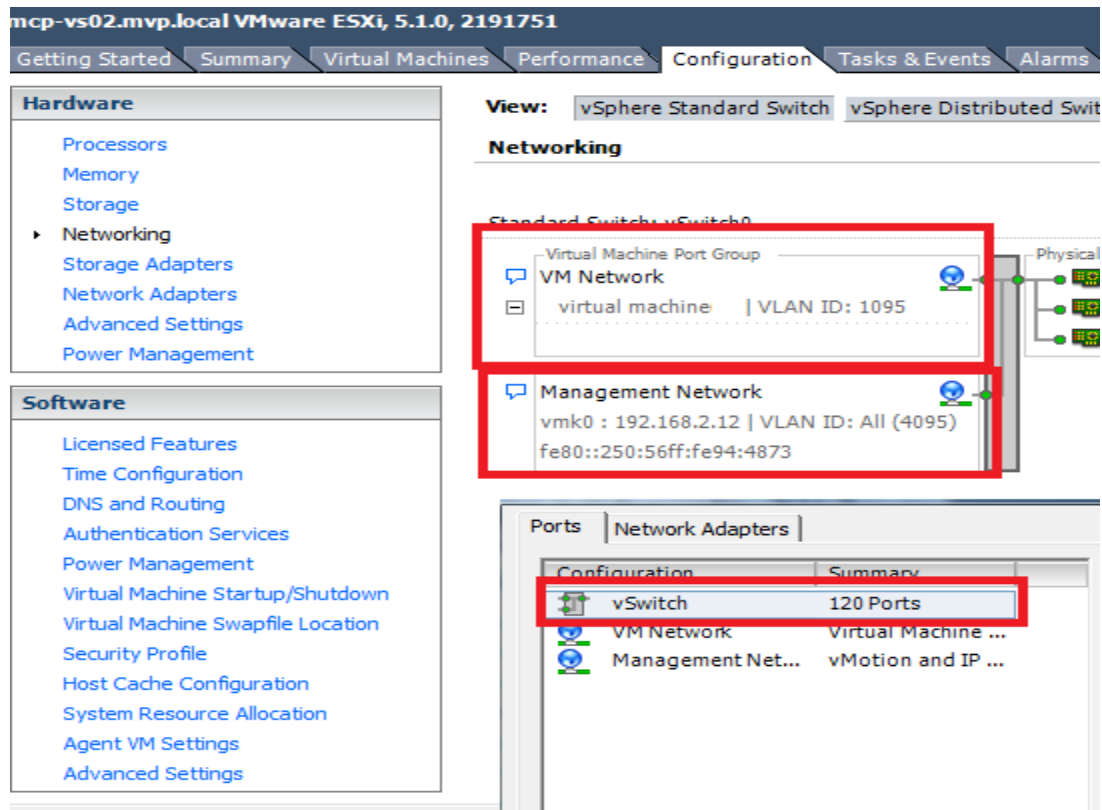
mcp-vs02.mvp.local VMware ESXi, 5.1.0, 2191751

Getting Started | Summary | Virtual Machines | Performance | Configuration | Tasks & Events | Alarms

Hardware

Processors
Memory
Storage
Networking
Storage Adapters
Network Adapters
Advanced Settings
Power Management

Software

Licensed Features
Time Configuration
DNS and Routing
Authentication Services
Power Management
Virtual Machine Startup/Shutdown
Virtual Machine Swapfile Location
Security Profile
Host Cache Configuration
System Resource Allocation
Agent VM Settings
Advanced Settings

View: vSphere Standard Switch | vSphere Distributed Swit

Networking

Standard Switch: vSwitch0

Virtual Machine Port Group
VM Network
virtual machine | VLAN ID: 1095

Physical

Management Network
vmk0 : 192.168.2.12 | VLAN ID: All (4095)
fe80::250:56ff:fe94:4873

Ports | Network Adapters

| Configuration | Summary |
|---|---|
| vSwitch | 120 Ports |
| VM Network | Virtual Machine ... |
| Management Net... | vMotion and IP ... |